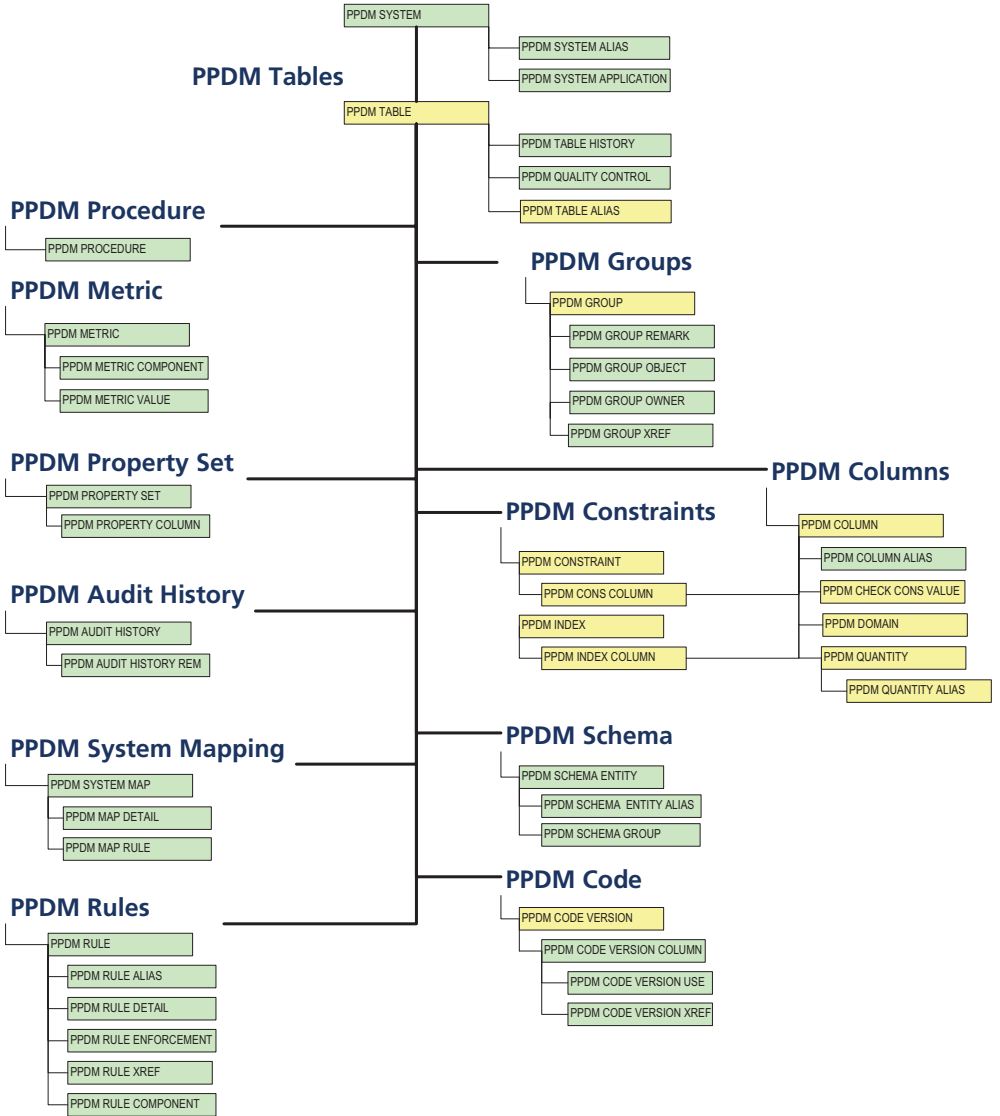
PPDM SYSTEM
PPDM SYSTEM ALIAS
PPDM SYSTEM APPLICATION

PPDM Tables
PPDM TABLE
PPDM TABLE HISTORY
PPDM QUALITY CONTROL
PPDM TABLE ALIAS

PPDM Procedure
PPDM PROCEDURE

PPDM Metric
PPDM METRIC
PPDM METRIC COMPONENT
PPDM METRIC VALUE

PPDM Property Set
PPDM PROPERTY SET
PPDM PROPERTY COLUMN

PPDM Audit History
PPDM AUDIT HISTORY
PPDM AUDIT HISTORY REM

PPDM System Mapping
PPDM SYSTEM MAP
PPDM MAP DETAIL
PPDM MAP RULE

PPDM Rules
PPDM RULE
PPDM RULE ALIAS
PPDM RULE DETAIL
PPDM RULE ENFORCEMENT
PPDM RULE XREF
PPDM RULE COMPONENT

PPDM Groups
PPDM GROUP
PPDM GROUP REMARK
PPDM GROUP OBJECT
PPDM GROUP OWNER
PPDM GROUP XREF

PPDM Columns
PPDM COLUMN
PPDM COLUMN ALIAS
PPDM CHECK CONS VALUE
PPDM DOMAIN
PPDM QUANTITY
PPDM QUANTITY ALIAS

PPDM Constraints
PPDM CONSTRAINT
PPDM CONS COLUMN
PPDM INDEX
PPDM INDEX COLUMN

PPDM Schema
PPDM SCHEMA ENTITY
PPDM SCHEMA ENTITY ALIAS
PPDM SCHEMA GROUP

PPDM Code
PPDM CODE VERSION
PPDM CODE VERSION COLUMN
PPDM CODE VERSION USE
PPDM CODE VERSION XREF